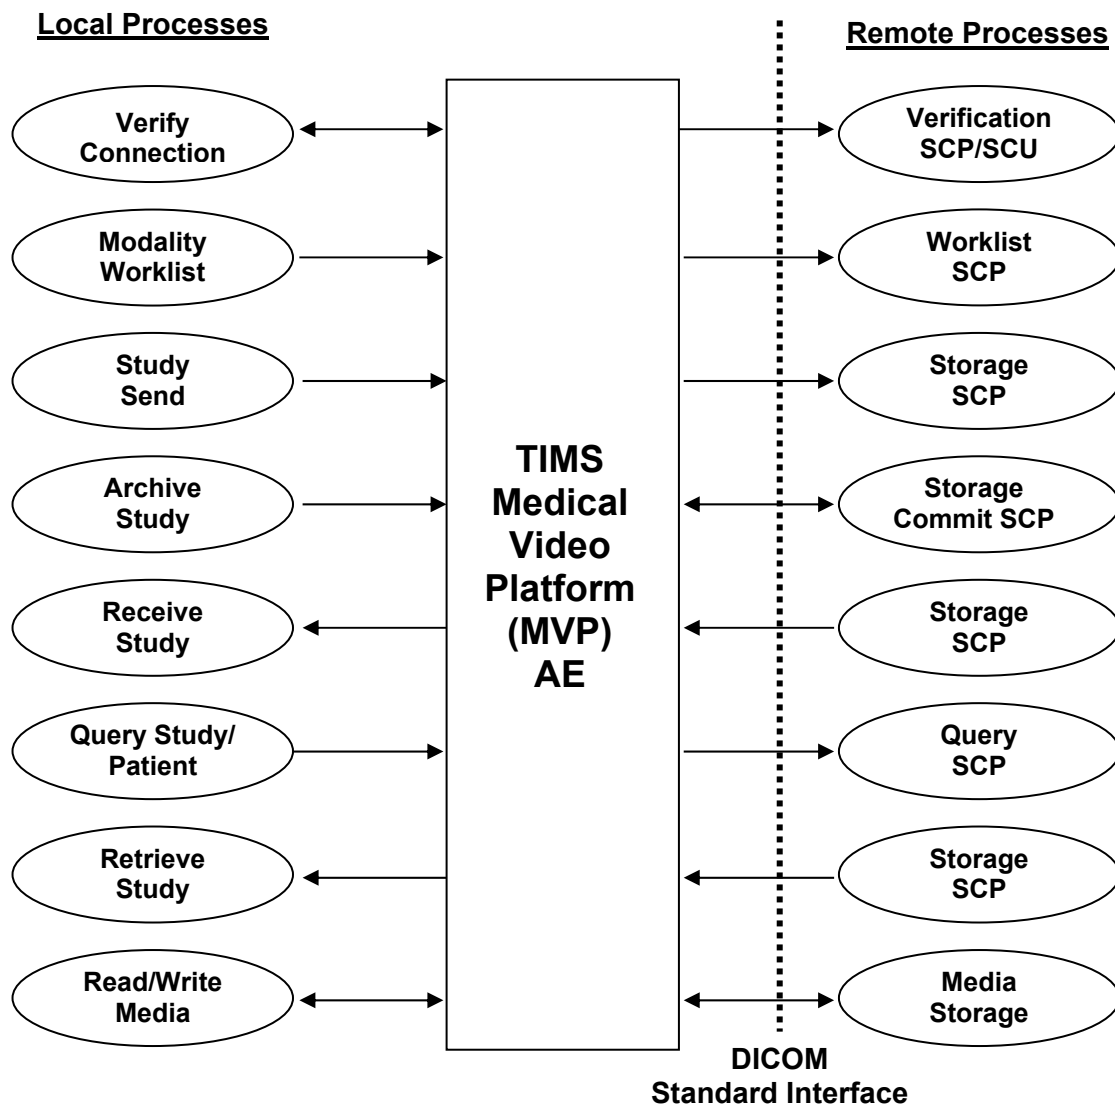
Local Processes

Remote Processes

Verify Connection

Modality Worklist

Study Send

Archive Study

Receive Study

Query Study/ Patient

Retrieve Study

Read/Write Media

TIMS Medical Video Platform (MVP) AE

Verification SCP/SCU

Worklist SCP

Storage SCP

Storage Commit SCP

Storage SCP

Query SCP

Storage SCP

Media Storage

DICOM Standard Interface